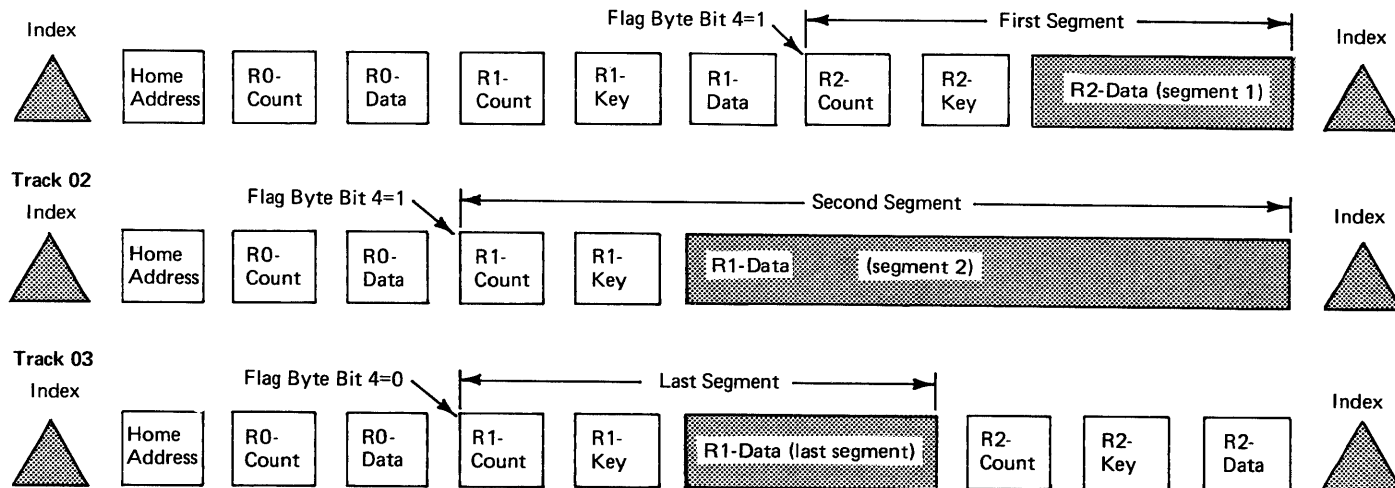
Index

Flag Byte Bit 4=1

First Segment

Index

Home Address

R0-Count

R0-Data

R1-Count

R1-Key

R1-Data

R2-Count

R2-Key

R2-Data (segment 1)

Track 02

Index

Flag Byte Bit 4=1

Second Segment

Index

Home Address

R0-Count

R0-Data

R1-Count

R1-Key

R1-Data (segment 2)

Track 03

Index

Flag Byte Bit 4=0

Last Segment

Index

Home Address

R0-Count

R0-Data

R1-Count

R1-Key

R1-Data (last segment)

R2-Count

R2-Key

R2-Data